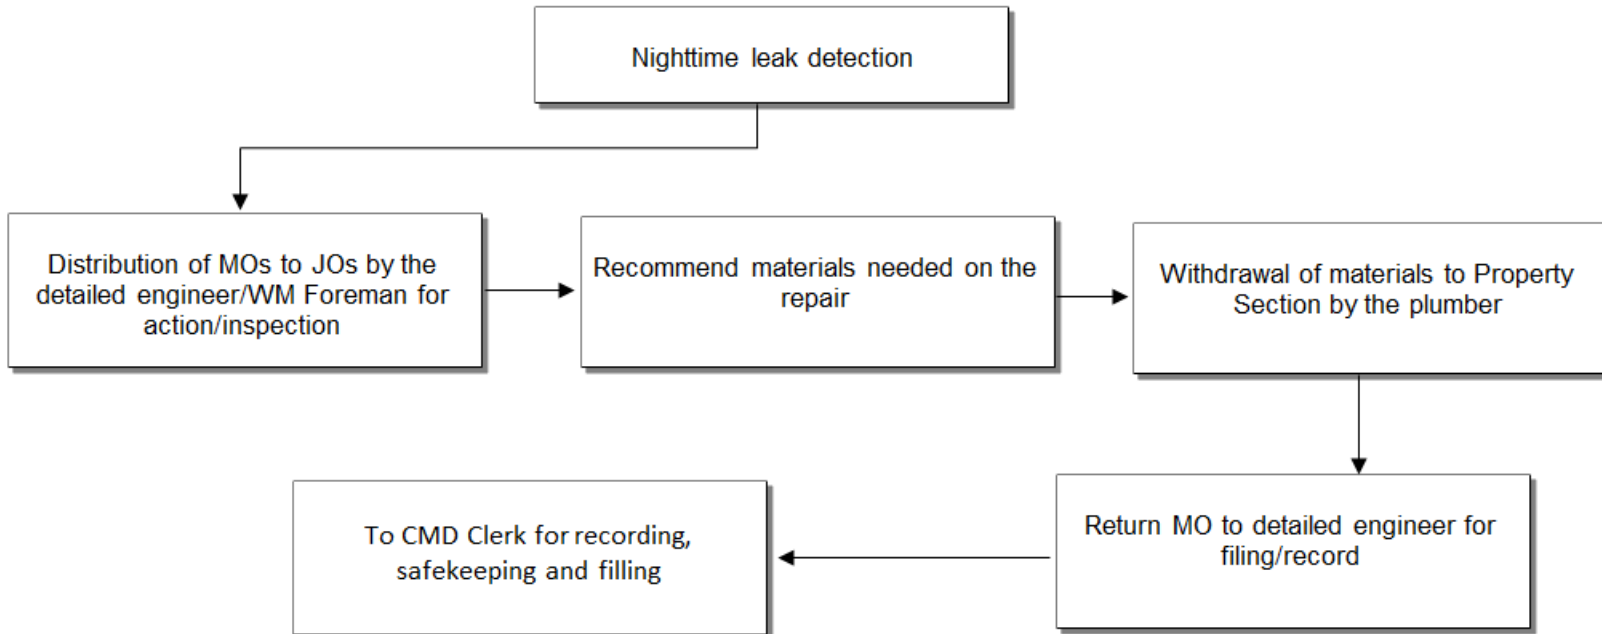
Nighttime leak detection

Distribution of MOs to JOs by the detailed engineer/WM Foreman for action/inspection

Recommend materials needed on the repair

Withdrawal of materials to Property Section by the plumber

Return MO to detailed engineer for filing/record

To CMD Clerk for recording, safekeeping and filling